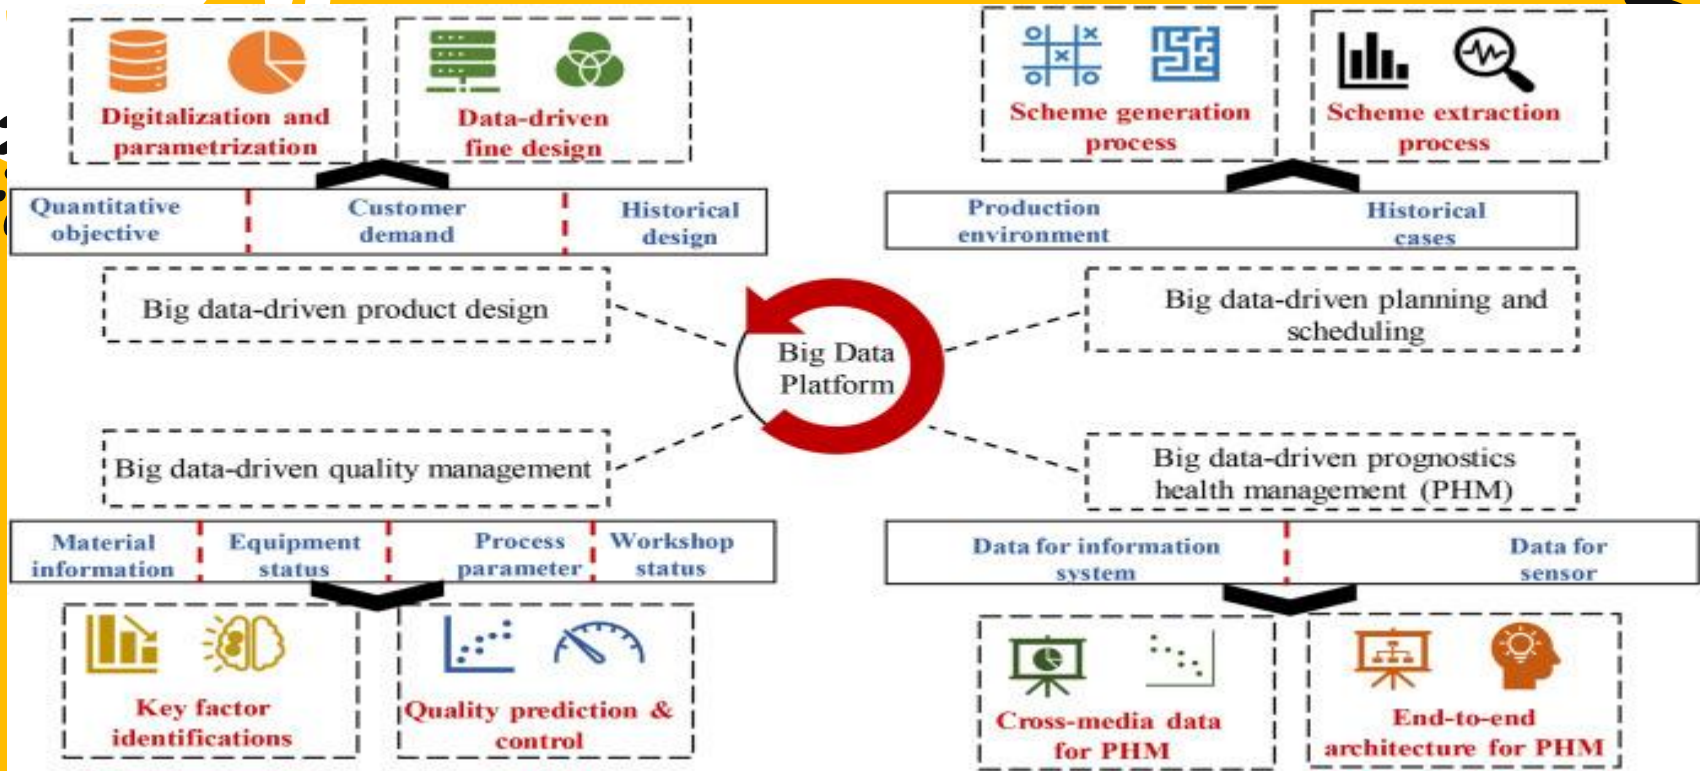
Digitalization and parametrization

Data-driven fine design

Quantitative objective

Customer demand

Historical design

Big data-driven product design

Scheme generation process

Scheme extraction process

Production environment

Historical cases

Big data-driven planning and scheduling

Big Data Platform

Big data-driven quality management

Big data-driven prognostics health management (PHM)

Material information

Equipment status

Process parameter

Workshop status

Key factor identifications

Quality prediction & control

Data for information system

Data for sensor

Cross-media data for PHM

End-to-end architecture for PHM